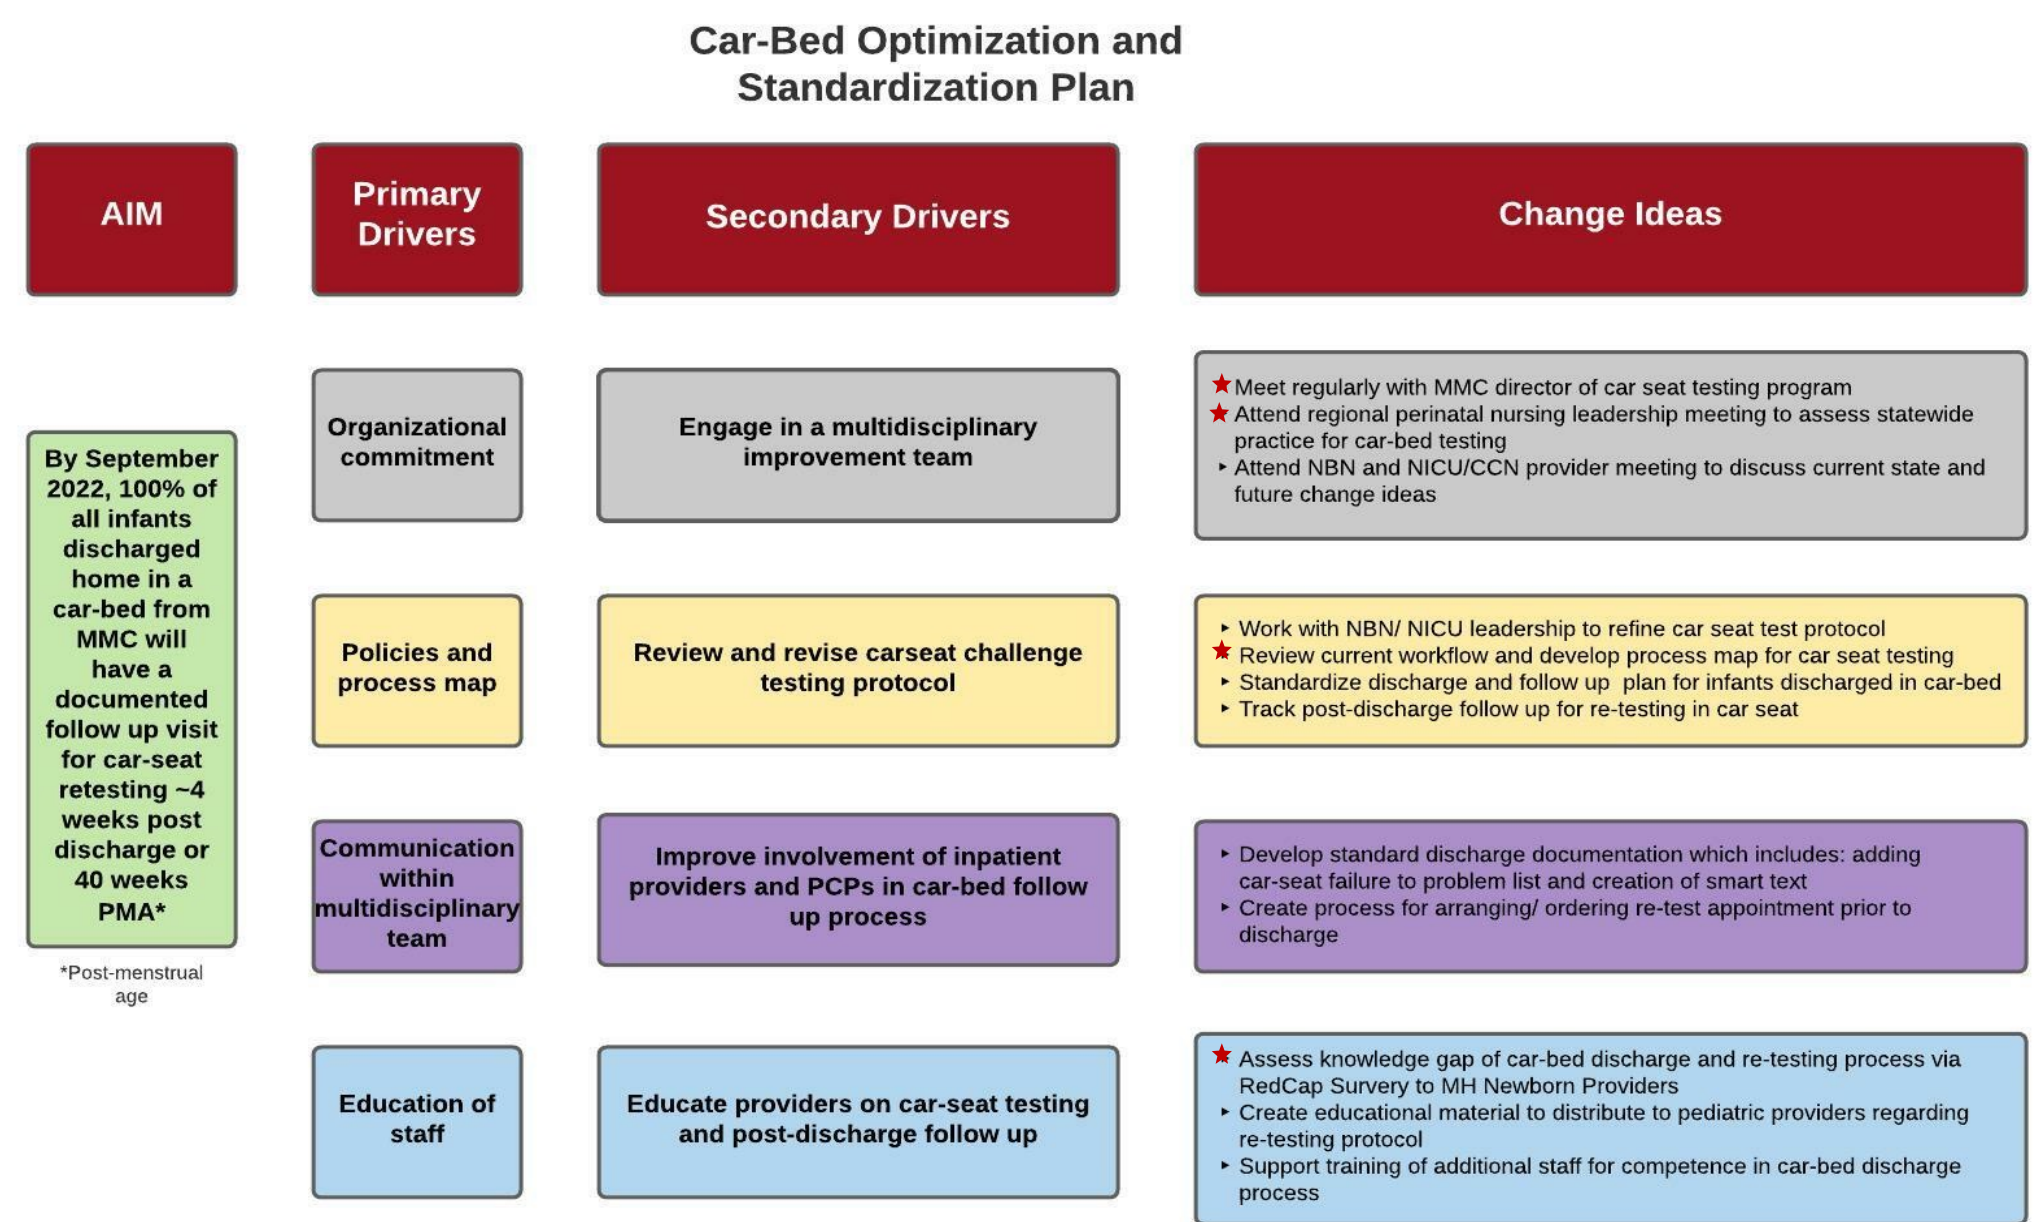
Car-Bed Optimization and Standardization Plan

AIM

Primary Drivers

Secondary Drivers

Change Ideas

By September 2022, 100% of all infants discharged home in a car-bed from MMC will have a documented follow up visit for car-seat retesting ~4 weeks post discharge or 40 weeks PMA*

*Post-menstrual age

Organizational commitment

Engage in a multidisciplinary improvement team

★ Meet regularly with MMC director of car seat testing program
★ Attend regional perinatal nursing leadership meeting to assess statewide practice for car-bed testing
‣ Attend NBN and NICU/CCN provider meeting to discuss current state and future change ideas

Policies and process map

Review and revise carseat challenge testing protocol

‣ Work with NBN/ NICU leadership to refine car seat test protocol
★ Review current workflow and develop process map for car seat testing
‣ Standardize discharge and follow up plan for infants discharged in car-bed
‣ Track post-discharge follow up for re-testing in car seat

Communication within multidisciplinary team

Improve involvement of inpatient providers and PCPs in car-bed follow up process

‣ Develop standard discharge documentation which includes: adding car-seat failure to problem list and creation of smart text
‣ Create process for arranging/ ordering re-test appointment prior to discharge

Education of staff

Educate providers on car-seat testing and post-discharge follow up

★ Assess knowledge gap of car-bed discharge and re-testing process via RedCap Survery to MH Newborn Providers
‣ Create educational material to distribute to pediatric providers regarding re-testing protocol
‣ Support training of additional staff for competence in car-bed discharge process